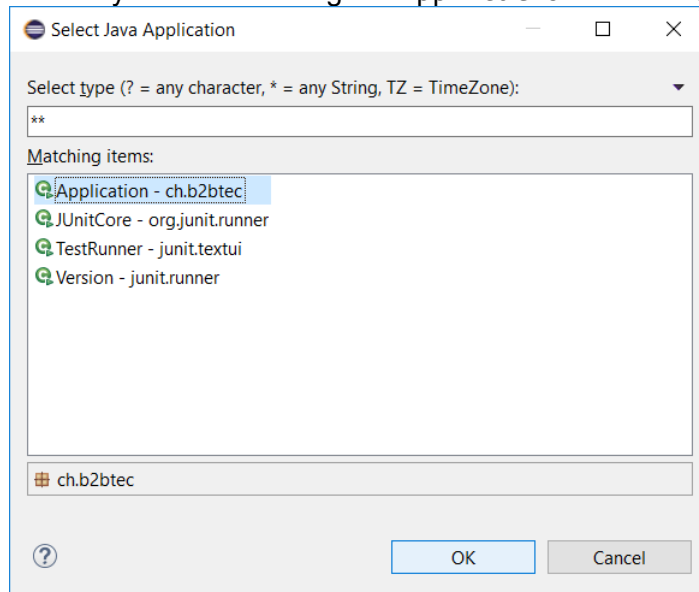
Select Java Application

Select type (? = any character, * = any String, TZ = TimeZone):

**

Matching items:

Application - ch.b2btec
JUnitCore - org.junit.runner
TestRunner - junit.textui
Version - junit.runner

ch.b2btec

?

OK

Cancel